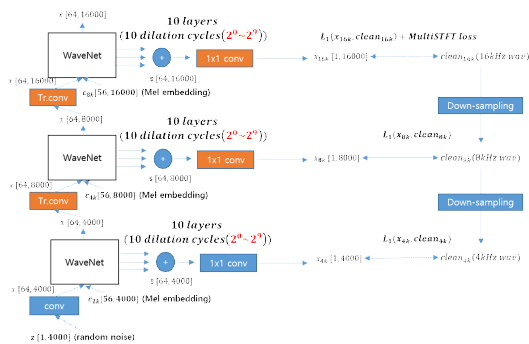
x [64, 16000]

10 layers
$(10\ dilation\ cycles(2^0 \sim 2^9))$

WaveNet

+

1x1 conv

$L_1(x_{16k}, clean_{16k})$ + MultiSTFT loss

$x_{16k}$ [1, 16000]

$clean_{16k}$ (16kHz wav)

s [64, 16000]

x [64, 16000]

Tr.conv

$c_{8k}$[56, 16000] (Mel embedding)

Down-sampling

x [64, 8000]

10 layers
$(10\ dilation\ cycles(2^0 \sim 2^9))$

WaveNet

+

1x1 conv

$L_1(x_{8k}, clean_{8k})$

$x_{8k}$ [1, 8000]

$clean_{8k}$ (8kHz wav)

s [64, 8000]

x [64, 8000]

Tr.conv

$c_{4k}$[56, 8000] (Mel embedding)

Down-sampling

x [64, 4000]

10 layers
$(10\ dilation\ cycles(2^0 \sim 2^9))$

WaveNet

+

1x1 conv

$L_1(x_{4k}, clean_{4k})$

$x_{4k}$ [1, 4000]

$clean_{4k}$ (4kHz wav)

s [64, 4000]

x [64, 4000]

$c_{2k}$[56, 4000] (Mel embedding)

conv

z [1, 4000] (random noise)